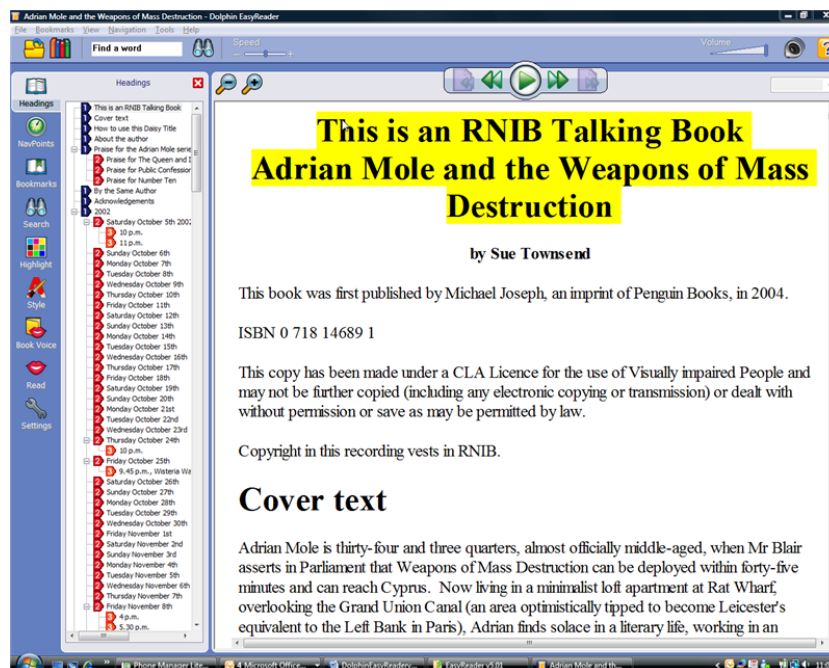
Adrian Mole and the Weapons of Mass Destruction - Dolphin EasyReader

File Bookmarks View Navigation Tools Help

Find a word

Speed

Volume

Headings

Headings

NavPoints

Bookmarks

Search

Highlight

Style

Book Voice

Read

Settings

1 This is an RNIB Talking Book
1 Cover text
1 How to use this Daisy Title
1 About the author
1 Praise for the Adrian Mole serie
2 Praise for The Queen and I
2 Praise for Public Confessio
2 Praise for Number Ten
1 By the Same Author
1 Acknowledgements
1 2002
2 Saturday October 5th 200
3 10 p.m.
3 11 p.m.
2 Sunday October 6th
2 Monday October 7th
2 Tuesday October 8th
2 Wednesday October 9th
2 Thursday October 10th
2 Friday October 11th
2 Saturday October 12th
2 Sunday October 13th
2 Monday October 14th
2 Tuesday October 15th
2 Wednesday October 16th
2 Thursday October 17th
2 Friday October 18th
2 Saturday October 19th
2 Sunday October 20th
2 Monday October 21st
2 Tuesday October 22nd
2 Wednesday October 23rd
2 Thursday October 24th
3 10 p.m.
2 Friday October 25th
3 9.45 p.m., Wisteria Wa
2 Saturday October 26th
2 Sunday October 27th
2 Monday October 28th
2 Tuesday October 29th
2 Wednesday October 30th
2 Friday November 1st
2 Saturday November 2nd
2 Sunday November 3rd
2 Monday November 4th
2 Tuesday November 5th
2 Wednesday November 6th
2 Thursday November 7th
2 Friday November 8th
3 4 p.m.
3 5.30 p.m.

This is an RNIB Talking Book
Adrian Mole and the Weapons of Mass Destruction

by Sue Townsend

This book was first published by Michael Joseph, an imprint of Penguin Books, in 2004.

ISBN 0 718 14689 1

This copy has been made under a CLA Licence for the use of Visually impaired People and may not be further copied (including any electronic copying or transmission) or dealt with without permission or save as may be permitted by law.

Copyright in this recording vests in RNIB.

Cover text

Adrian Mole is thirty-four and three quarters, almost officially middle-aged, when Mr Blair asserts in Parliament that Weapons of Mass Destruction can be deployed within forty-five minutes and can reach Cyprus. Now living in a minimalist loft apartment at Rat Wharf, overlooking the Grand Union Canal (an area optimistically tipped to become Leicester's equivalent to the Left Bank in Paris), Adrian finds solace in a literary life, working in an

Phone Manager Lite... 4 Microsoft Office... DolphinEasyReader... EasyReader v5.01 Adrian Mole and th...